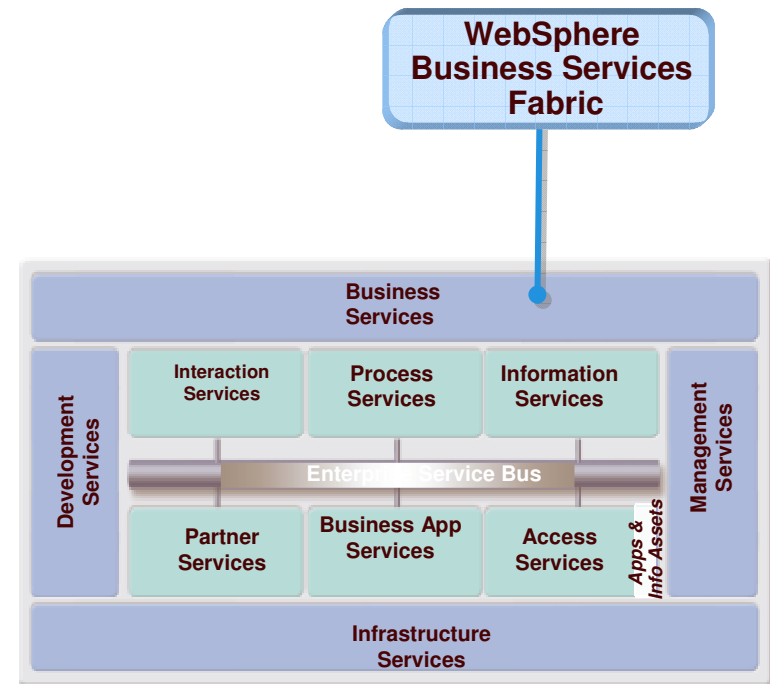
WebSphere Business Services Fabric

Business Services

Development Services

Interaction Services

Process Services

Information Services

Management Services

Enterp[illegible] Service Bus

Partner Services

Business App Services

Access Services

Apps & Info Assets

Infrastructure Services